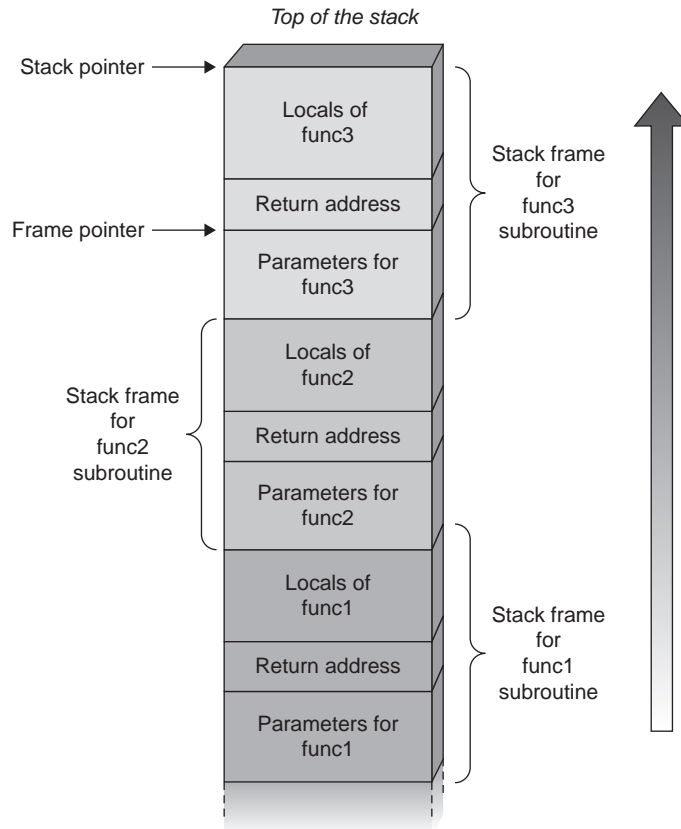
Top of the stack

Stack pointer

Frame pointer

Locals of func3

Return address

Parameters for func3

Stack frame for func3 subroutine

Locals of func2

Stack frame for func2 subroutine

Return address

Parameters for func2

Locals of func1

Return address

Parameters for func1

Stack frame for func1 subroutine